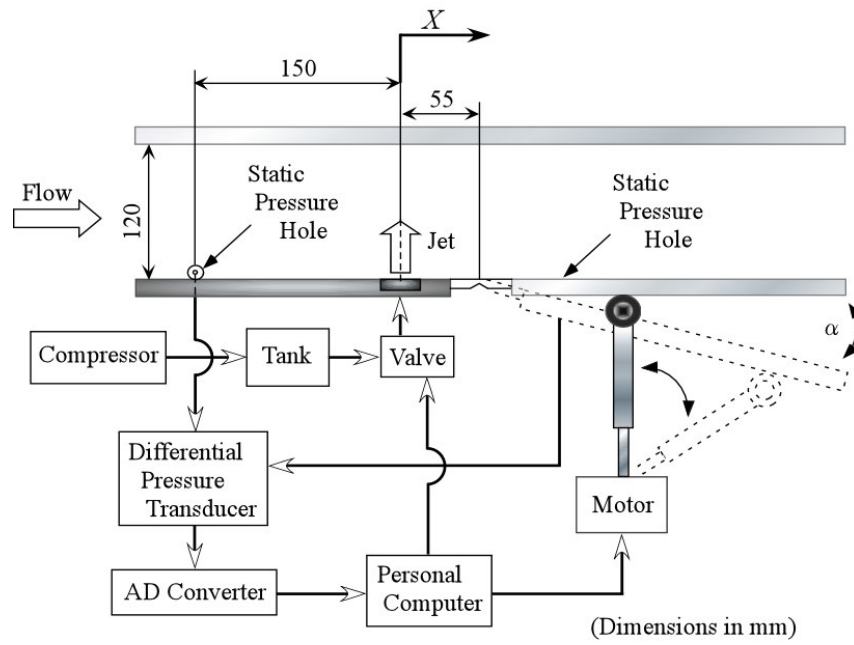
$X$

150

55

Flow

120

Static Pressure Hole

Jet

Static Pressure Hole

$\alpha$

Compressor

Tank

Valve

Differential Pressure Transducer

Motor

AD Converter

Personal Computer

(Dimensions in mm)